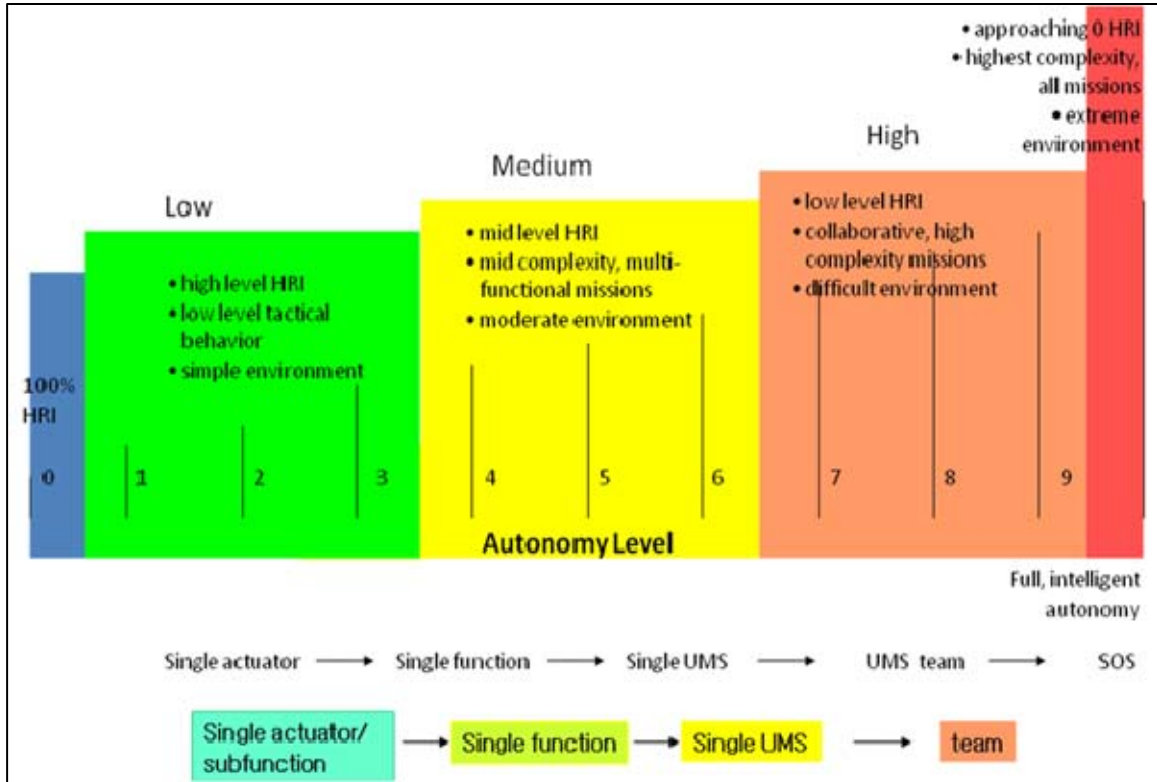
• approaching 0 HRI
• highest complexity, all missions
• extreme environment

High

Medium

Low

• low level HRI
• collaborative, high complexity missions
• difficult environment

• mid level HRI
• mid complexity, multi-functional missions
• moderate environment

• high level HRI
• low level tactical behavior
• simple environment

100% HRI

0 1 2 3 4 5 6 7 8 9

Autonomy Level

Full, intelligent autonomy

Single actuator → Single function → Single UMS → UMS team → SOS

Single actuator/ subfunction → Single function → Single UMS → team